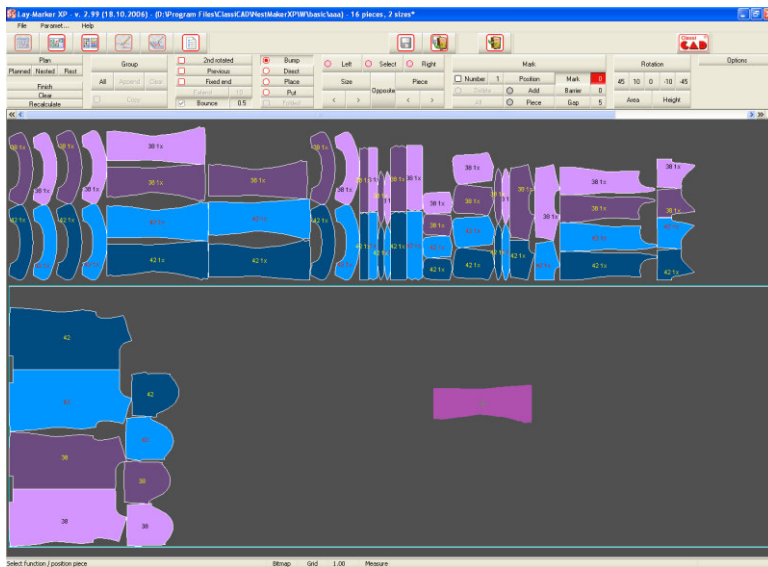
Lay-Marker XP - v. 2.99 (18.10.2006) - [D:\Program Files\ClassiCAD\NestMakerXP\W\basic\aaa] - 16 pieces, 2 sizes*

File Paramet... Help

ClassiCAD

Plan
Planned Nested Rest
Finish
Clear
Recalculate

Group
All Append Clear
Copy

2nd rotated
Previous
Fixed end
Extend 10
Bounce 0.5

Bump
Direct
Place
Put
Folded

Left Select Right
Size Piece
Opposite

Mark
Number 1 Position Mark 0
Delete Add Barrier 0
All Piece Gap 5

Rotation
45 10 0 -10 -45
Area Height

Options

38 1x
38 1x
38 1x
42 1x
42 1x
42 1x

42
42
42
38
38
38
38

Select function / position piece
Bitmap Grid 1.00 Measure